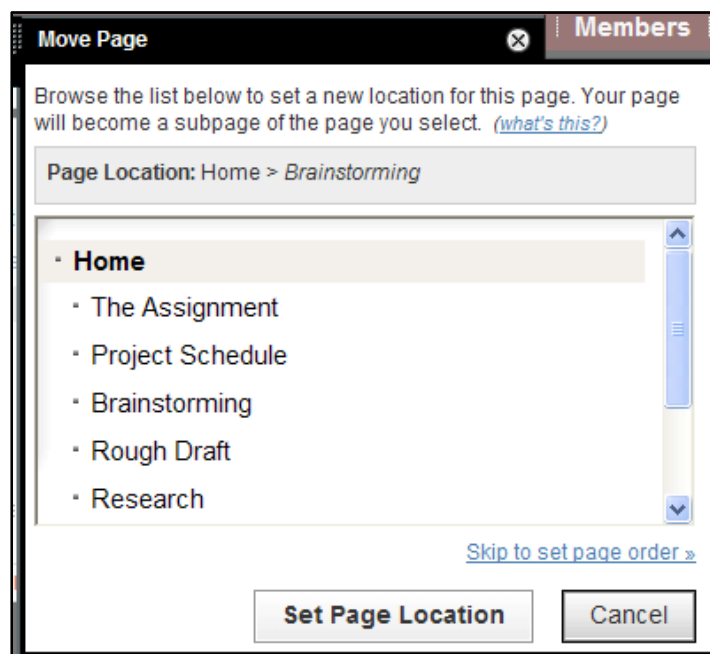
Move Page

Members

Browse the list below to set a new location for this page. Your page will become a subpage of the page you select. (what's this?)

Page Location: Home > Brainstorming

Home
The Assignment
Project Schedule
Brainstorming
Rough Draft
Research

Skip to set page order »

Set Page Location

Cancel